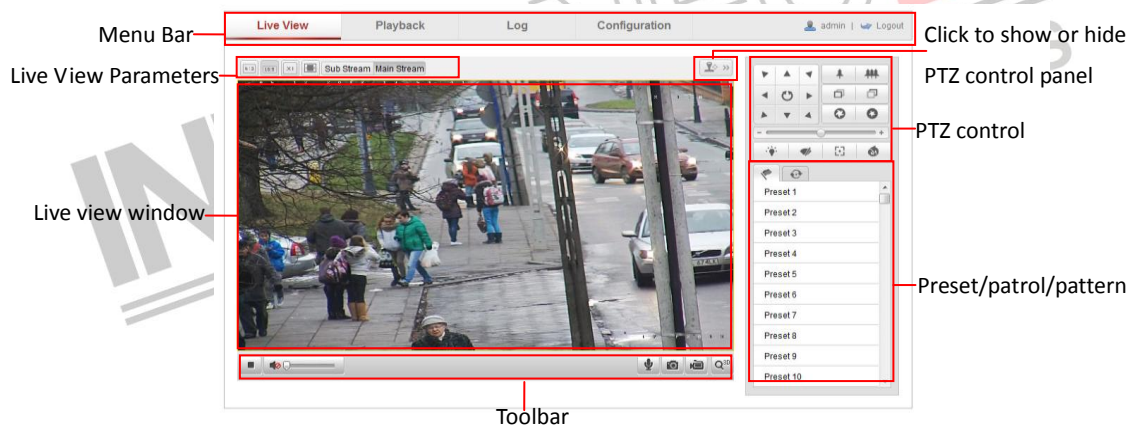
Menu Bar

Live View | Playback | Log | Configuration

admin | Logout

Click to show or hide

Live View Parameters

Sub Stream Main Stream

PTZ control panel

PTZ control

Live view window

Preset 1
Preset 2
Preset 3
Preset 4
Preset 5
Preset 6
Preset 7
Preset 8
Preset 9
Preset 10

Preset/patrol/pattern

Toolbar